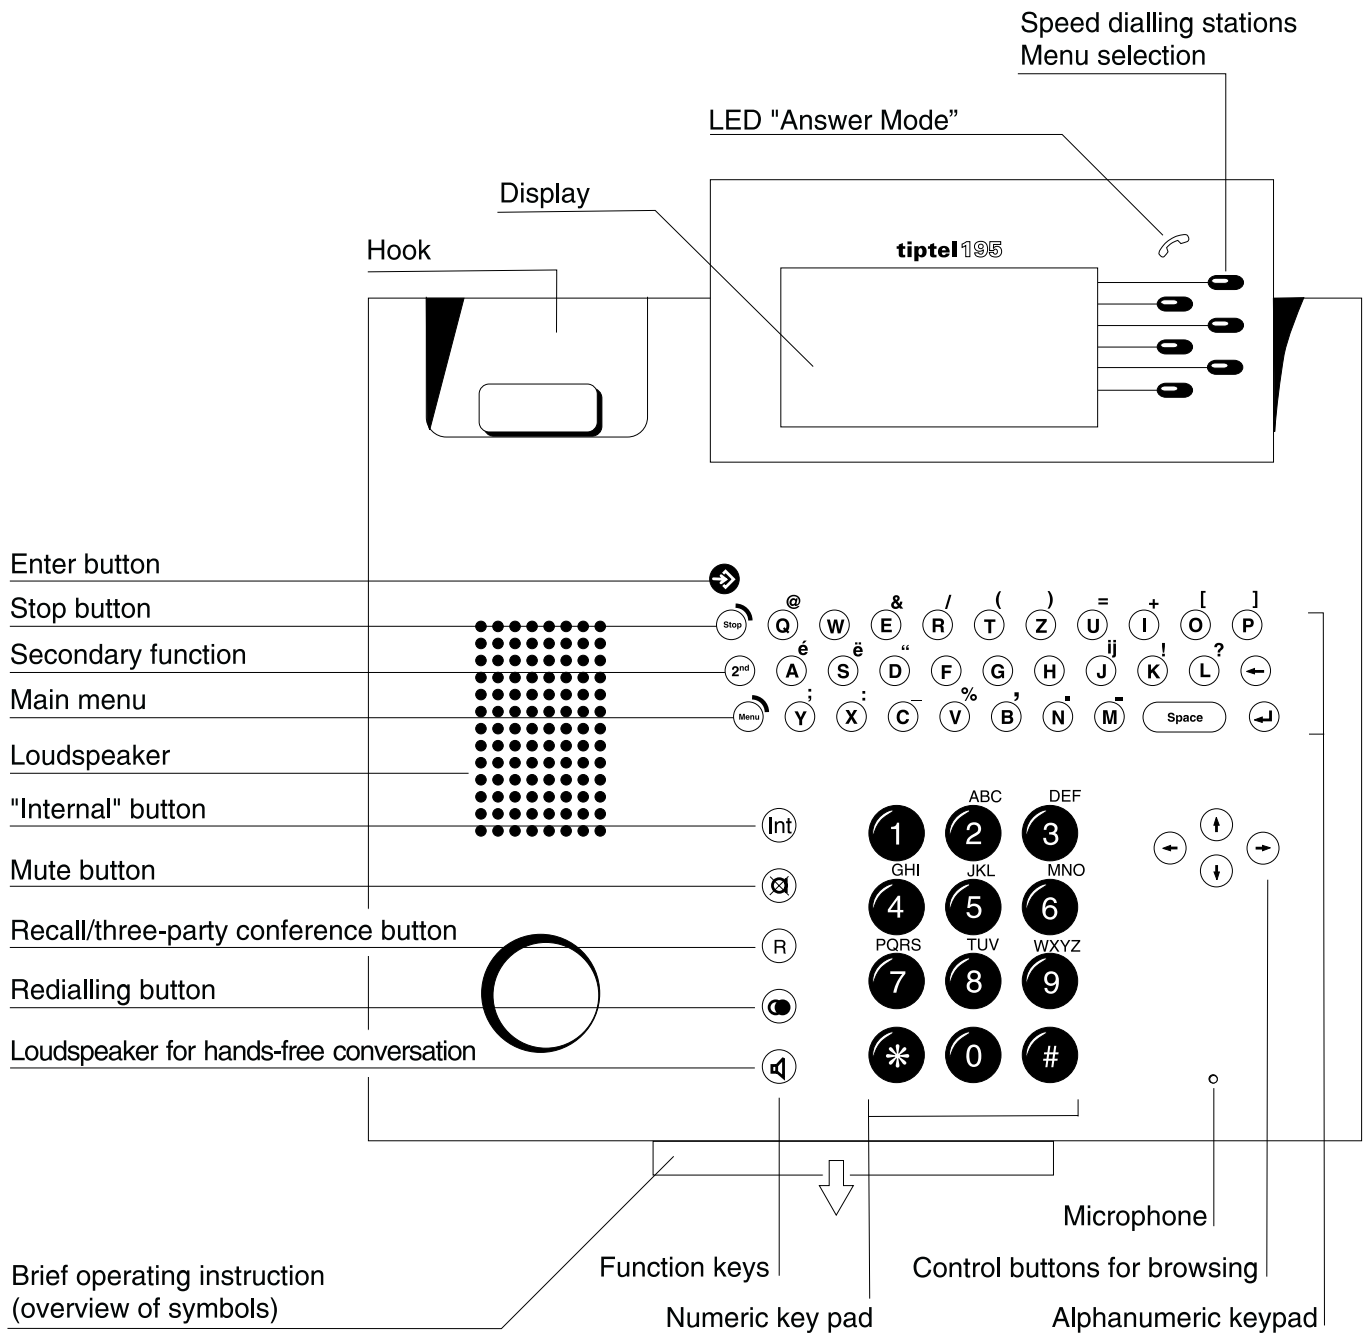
Speed dialling stations
Menu selection

LED "Answer Mode"

Display

Hook

tiptel 195

Enter button

Stop button

Secondary function

Main menu

Loudspeaker

"Internal" button

Mute button

Recall/three-party conference button

Redialling button

Loudspeaker for hands-free conversation

Stop @ Q W & E / R ( T ) Z = U + I [ O ] P

2nd é A ë S " D F G H ij J ! K ? L

Menu ; Y : X _ C % V , B . N - M Space

Int

R

1 ABC 2 DEF 3
GHI 4 JKL 5 MNO 6
PQRS 7 TUV 8 WXYZ 9
* 0 #

Microphone

Brief operating instruction
(overview of symbols)

Function keys

Control buttons for browsing

Numeric key pad

Alphanumeric keypad